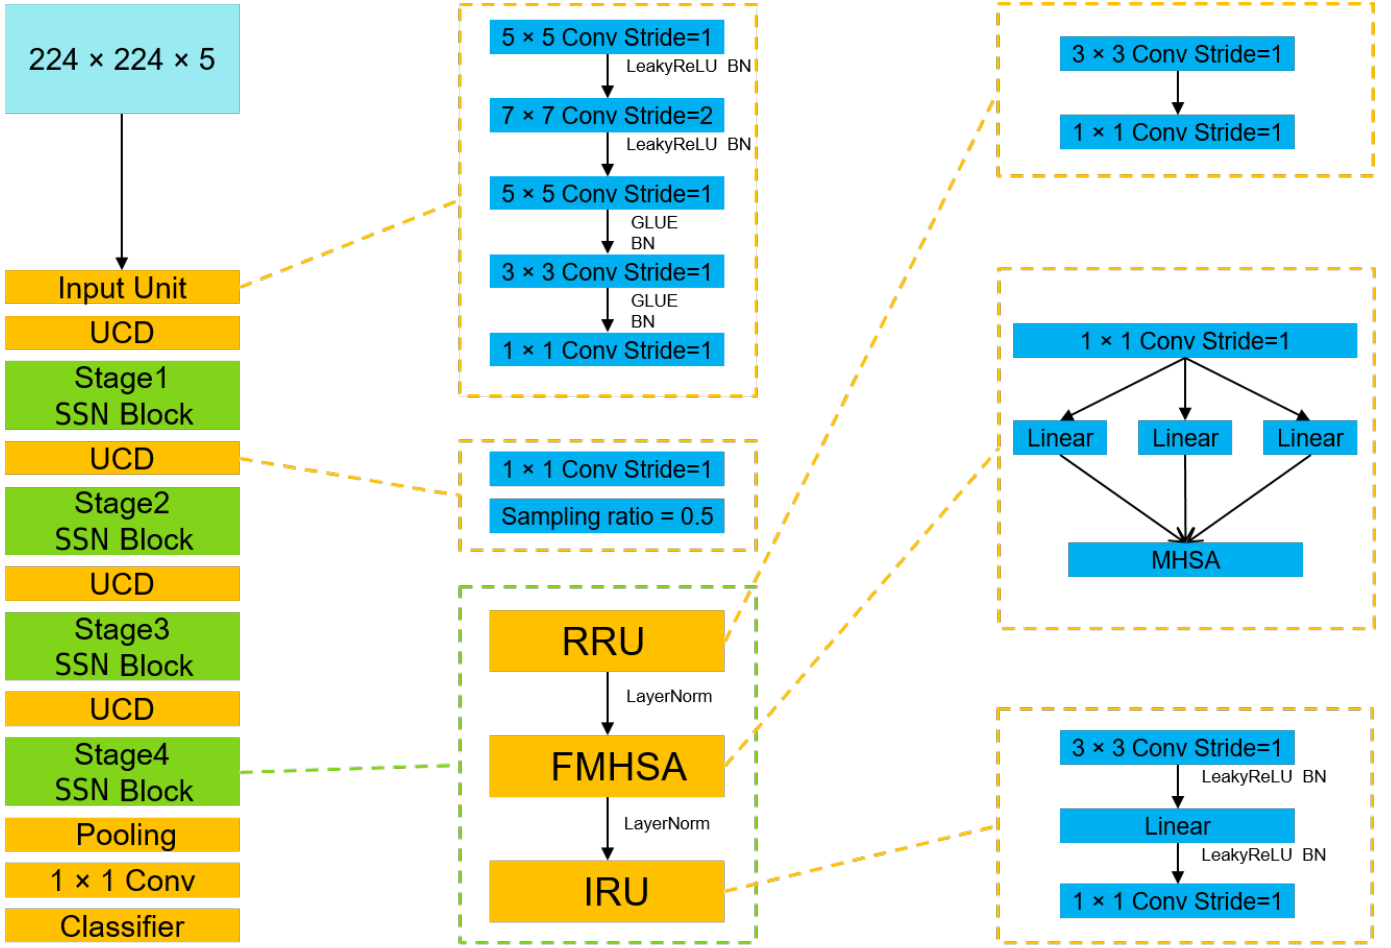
$224 \times 224 \times 5$

Input Unit

UCD

Stage1
SSN Block

UCD

Stage2
SSN Block

UCD

Stage3
SSN Block

UCD

Stage4
SSN Block

Pooling

$1 \times 1$ Conv

Classifier

$5 \times 5$ Conv Stride=1

LeakyReLU BN

$7 \times 7$ Conv Stride=2

LeakyReLU BN

$5 \times 5$ Conv Stride=1

GLUE
BN

$3 \times 3$ Conv Stride=1

GLUE
BN

$1 \times 1$ Conv Stride=1

$1 \times 1$ Conv Stride=1

Sampling ratio = 0.5

RRU

LayerNorm

FMHSA

LayerNorm

IRU

$3 \times 3$ Conv Stride=1

$1 \times 1$ Conv Stride=1

$1 \times 1$ Conv Stride=1

Linear

Linear

Linear

MHSA

$3 \times 3$ Conv Stride=1

LeakyReLU BN

Linear

LeakyReLU BN

$1 \times 1$ Conv Stride=1